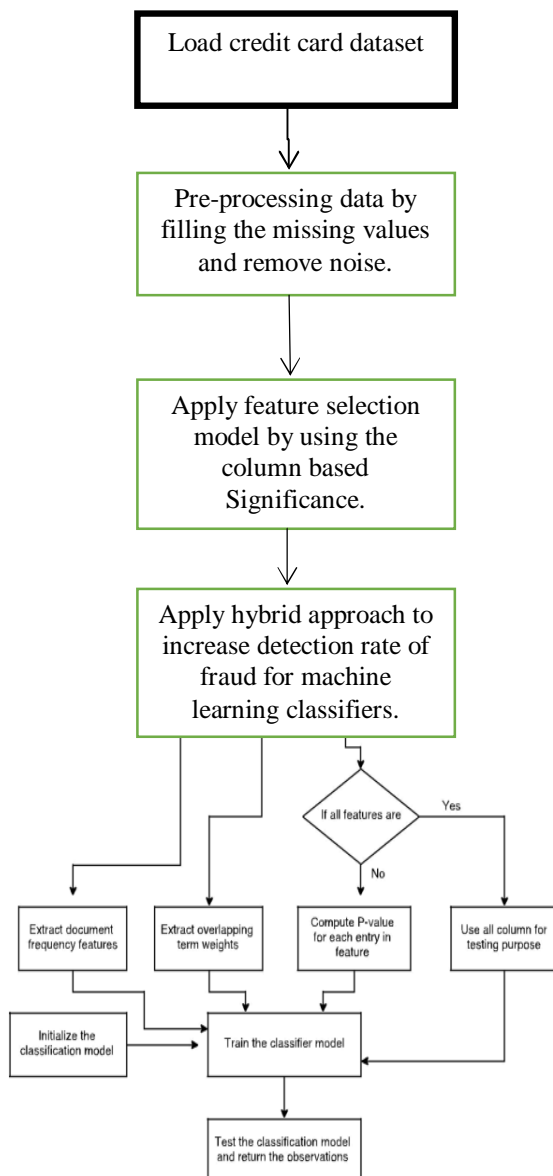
Load credit card dataset

Pre-processing data by filling the missing values and remove noise.

Apply feature selection model by using the column based Significance.

Apply hybrid approach to increase detection rate of fraud for machine learning classifiers.

If all features are

Yes

No

Extract document frequency features

Extract overlapping term weights

Compute P-value for each entry in feature

Use all column for testing purpose

Initialize the classification model

Train the classifier model

Test the classification model and return the observations